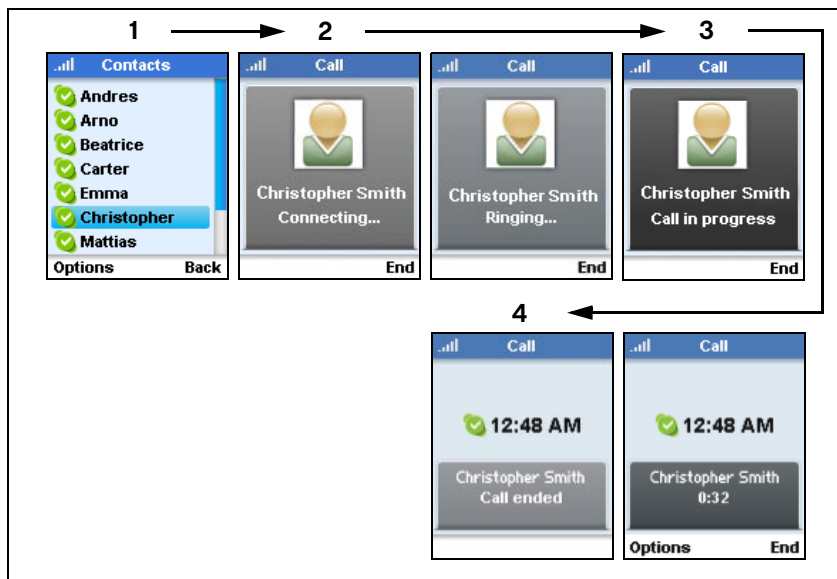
1

Contacts
Andres
Arno
Beatrice
Carter
Emma
Christopher
Mattias
Options Back

2

Call
Christopher Smith
Connecting...
End

Call
Christopher Smith
Ringing...
End

3

Call
Christopher Smith
Call in progress
End

4

Call
12:48 AM
Christopher Smith
Call ended

Call
12:48 AM
Christopher Smith
0:32
Options End